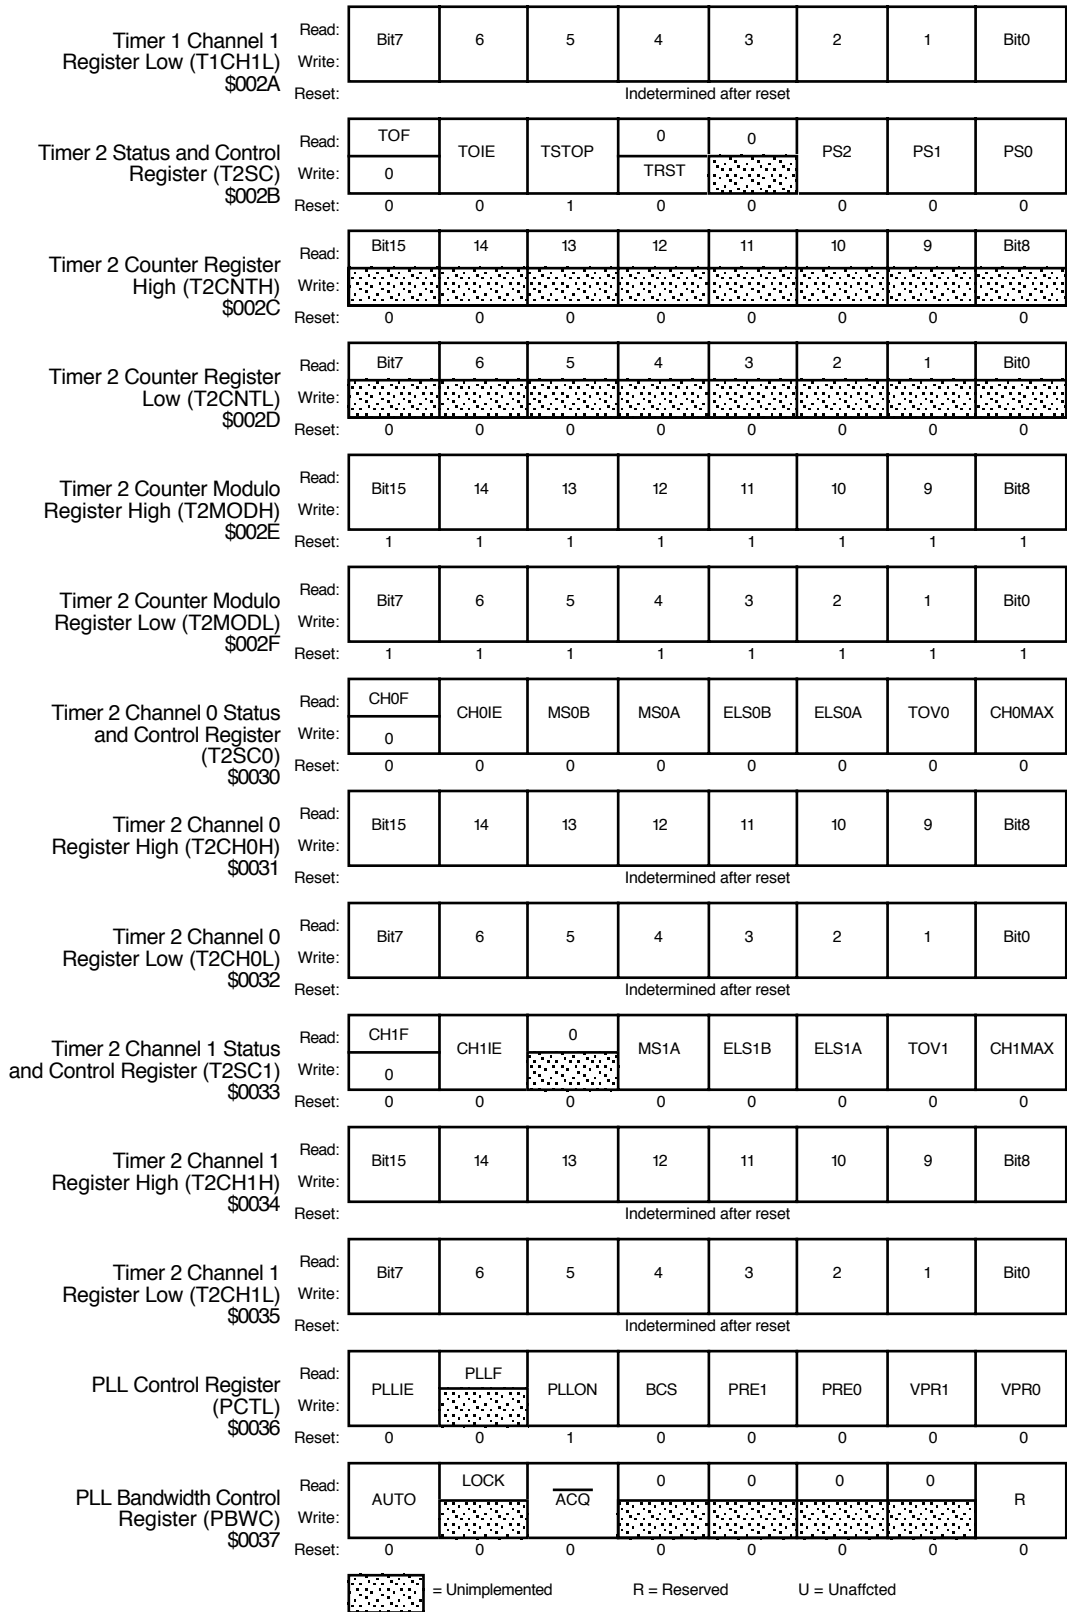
| Register | | | | | | | | | |
|---|---|---|---|---|---|---|---|---|---|
| Timer 1 Channel 1 Register Low (T1CH1L) \$002A | Read: Write: | Bit7 | 6 | 5 | 4 | 3 | 2 | 1 | Bit0 |
| | Reset: | Indetermined after reset | | | | | | | |
| Timer 2 Status and Control Register (T2SC) \$002B | Read: | TOF | TOIE | TSTOP | 0 | 0 | PS2 | PS1 | PS0 |
| | Write: | 0 | | | TRST | | | | |
| | Reset: | 0 | 0 | 1 | 0 | 0 | 0 | 0 | 0 |
| Timer 2 Counter Register High (T2CNTH) \$002C | Read: | Bit15 | 14 | 13 | 12 | 11 | 10 | 9 | Bit8 |
| | Write: | | | | | | | | |
| | Reset: | 0 | 0 | 0 | 0 | 0 | 0 | 0 | 0 |
| Timer 2 Counter Register Low (T2CNTL) \$002D | Read: | Bit7 | 6 | 5 | 4 | 3 | 2 | 1 | Bit0 |
| | Write: | | | | | | | | |
| | Reset: | 0 | 0 | 0 | 0 | 0 | 0 | 0 | 0 |
| Timer 2 Counter Modulo Register High (T2MODH) \$002E | Read: Write: | Bit15 | 14 | 13 | 12 | 11 | 10 | 9 | Bit8 |
| | Reset: | 1 | 1 | 1 | 1 | 1 | 1 | 1 | 1 |
| Timer 2 Counter Modulo Register Low (T2MODL) \$002F | Read: Write: | Bit7 | 6 | 5 | 4 | 3 | 2 | 1 | Bit0 |
| | Reset: | 1 | 1 | 1 | 1 | 1 | 1 | 1 | 1 |
| Timer 2 Channel 0 Status and Control Register (T2SC0) \$0030 | Read: | CH0F | CH0IE | MS0B | MS0A | ELS0B | ELS0A | TOV0 | CH0MAX |
| | Write: | 0 | | | | | | | |
| | Reset: | 0 | 0 | 0 | 0 | 0 | 0 | 0 | 0 |
| Timer 2 Channel 0 Register High (T2CH0H) \$0031 | Read: Write: | Bit15 | 14 | 13 | 12 | 11 | 10 | 9 | Bit8 |
| | Reset: | Indetermined after reset | | | | | | | |
| Timer 2 Channel 0 Register Low (T2CH0L) \$0032 | Read: Write: | Bit7 | 6 | 5 | 4 | 3 | 2 | 1 | Bit0 |
| | Reset: | Indetermined after reset | | | | | | | |
| Timer 2 Channel 1 Status and Control Register (T2SC1) \$0033 | Read: | CH1F | CH1IE | 0 | MS1A | ELS1B | ELS1A | TOV1 | CH1MAX |
| | Write: | 0 | | | | | | | |
| | Reset: | 0 | 0 | 0 | 0 | 0 | 0 | 0 | 0 |
| Timer 2 Channel 1 Register High (T2CH1H) \$0034 | Read: Write: | Bit15 | 14 | 13 | 12 | 11 | 10 | 9 | Bit8 |
| | Reset: | Indetermined after reset | | | | | | | |
| Timer 2 Channel 1 Register Low (T2CH1L) \$0035 | Read: Write: | Bit7 | 6 | 5 | 4 | 3 | 2 | 1 | Bit0 |
| | Reset: | Indetermined after reset | | | | | | | |
| PLL Control Register (PCTL) \$0036 | Read: | PLLIE | PLLF | PLLON | BCS | PRE1 | PRE0 | VPR1 | VPR0 |
| | Write: | | | | | | | | |
| | Reset: | 0 | 0 | 1 | 0 | 0 | 0 | 0 | 0 |
| PLL Bandwidth Control Register (PBWC) \$0037 | Read: | AUTO | LOCK | $\overline{ACQ}$ | 0 | 0 | 0 | 0 | R |
| | Write: | | | | | | | | |
| | Reset: | 0 | 0 | 0 | 0 | 0 | 0 | 0 | 0 |

= Unimplemented R = Reserved U = Unaffcted